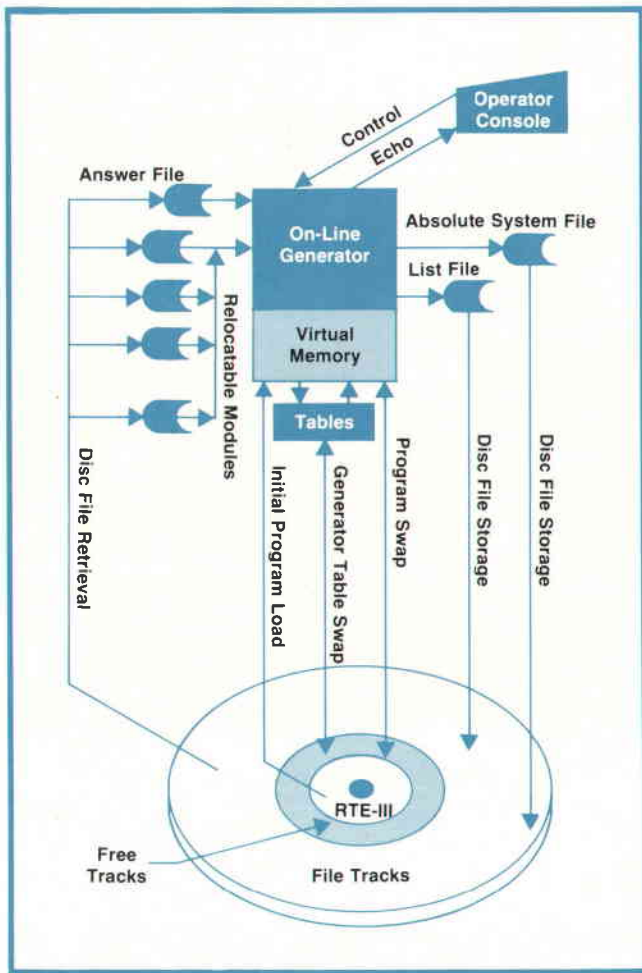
Operator Console

Control

Echo

Answer File

On-Line Generator

Absolute System File

List File

Virtual Memory

Relocatable Modules

Tables

Disc File Retrieval

Initial Program Load

Generator Table Swap

Program Swap

Disc File Storage

Disc File Storage

RTE-III

Free Tracks

File Tracks